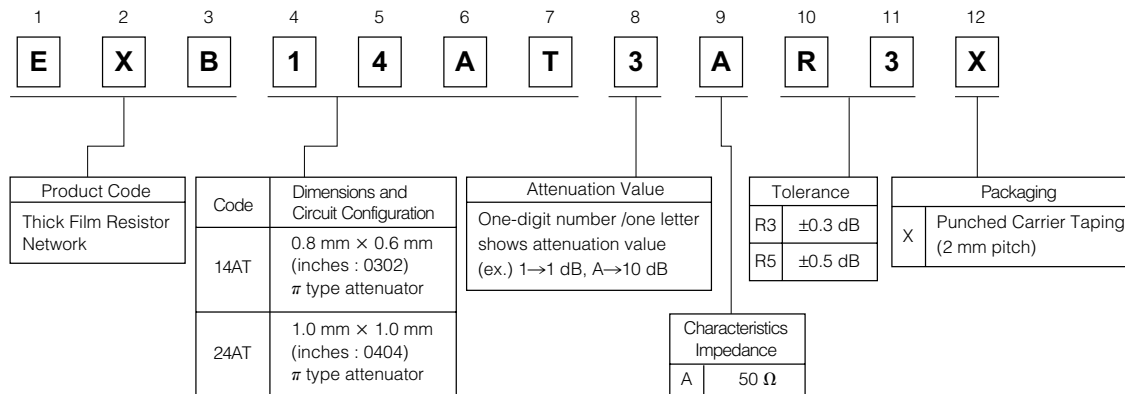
1 2 3 4 5 6 7 8 9 10 11 12

E X B 1 4 A T 3 A R 3 X

| Product Code |
|---|
| Thick Film Resistor Network |

| Code | Dimensions and Circuit Configuration |
|---|---|
| 14AT | 0.8 mm × 0.6 mm (inches : 0302) $\pi$ type attenuator |
| 24AT | 1.0 mm × 1.0 mm (inches : 0404) $\pi$ type attenuator |

| Attenuation Value |
|---|
| One-digit number /one letter shows attenuation value (ex.) 1→1 dB, A→10 dB |

| Characteristics Impedance | |
|---|---|
| A | 50 $\Omega$ |

| Tolerance | |
|---|---|
| R3 | ±0.3 dB |
| R5 | ±0.5 dB |

| Packaging | |
|---|---|
| X | Punched Carrier Taping (2 mm pitch) |